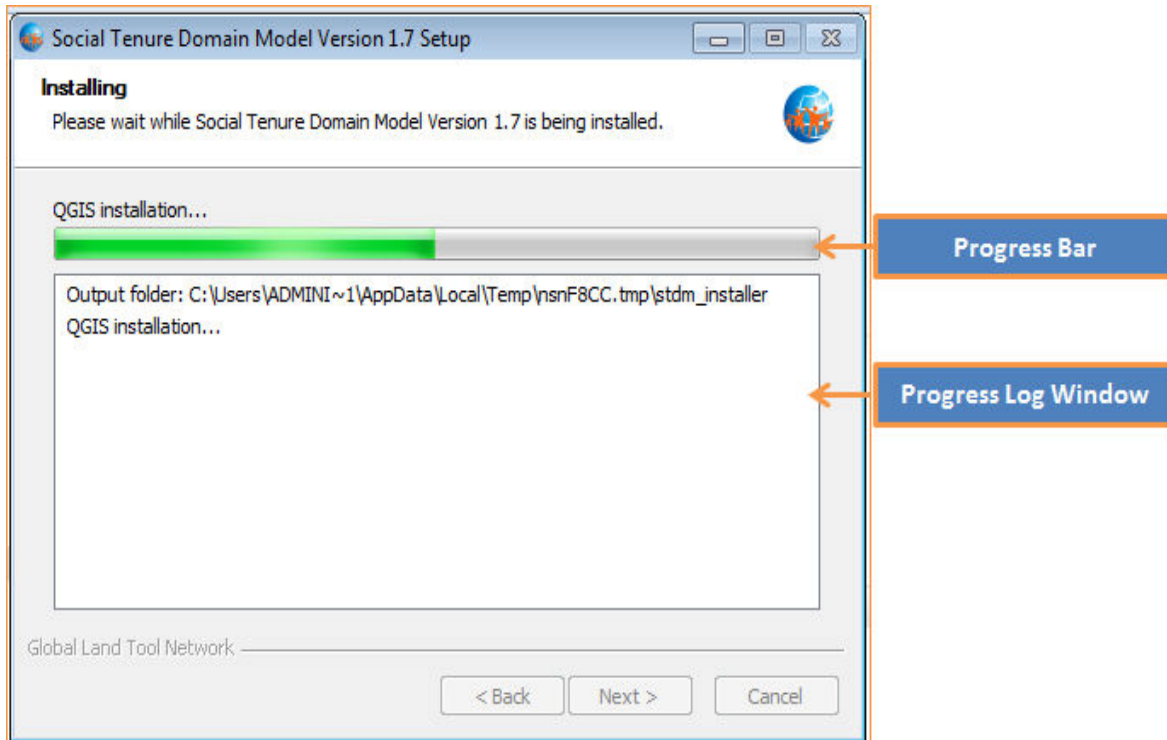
Social Tenure Domain Model Version 1.7 Setup

Installing
Please wait while Social Tenure Domain Model Version 1.7 is being installed.

QGIS installation...

Progress Bar

Output folder: C:\Users\ADMINI~1\AppData\Local\Temp\nsnF8CC.tmp\stdm_installer
QGIS installation...

Progress Log Window

Global Land Tool Network

< Back Next > Cancel